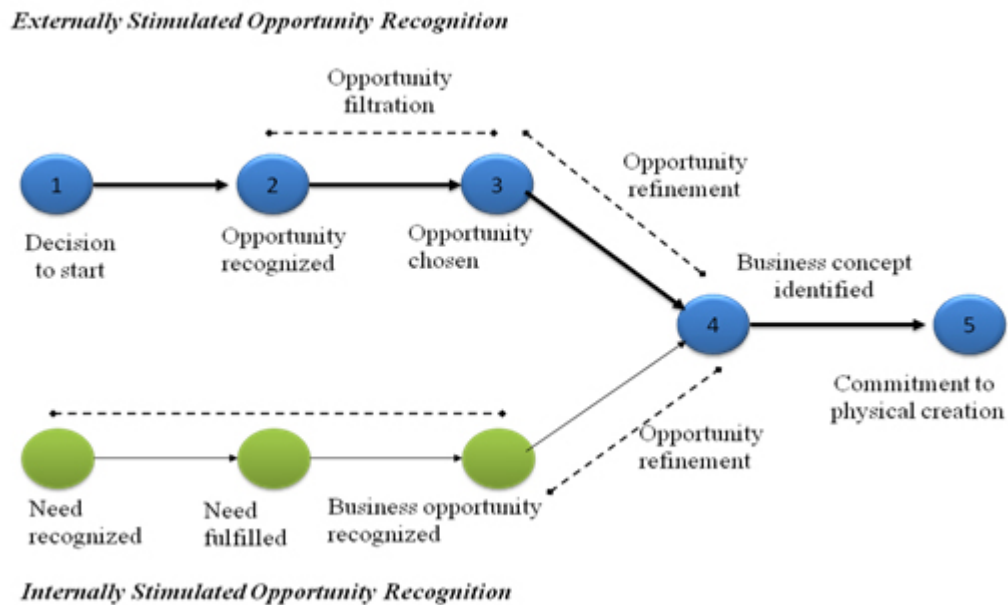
Externally Stimulated Opportunity Recognition

Opportunity filtration

Opportunity refinement

1

Decision to start

2

Opportunity recognized

3

Opportunity chosen

Business concept identified

4

5

Commitment to physical creation

Opportunity refinement

Need recognized

Need fulfilled

Business opportunity recognized

Internally Stimulated Opportunity Recognition